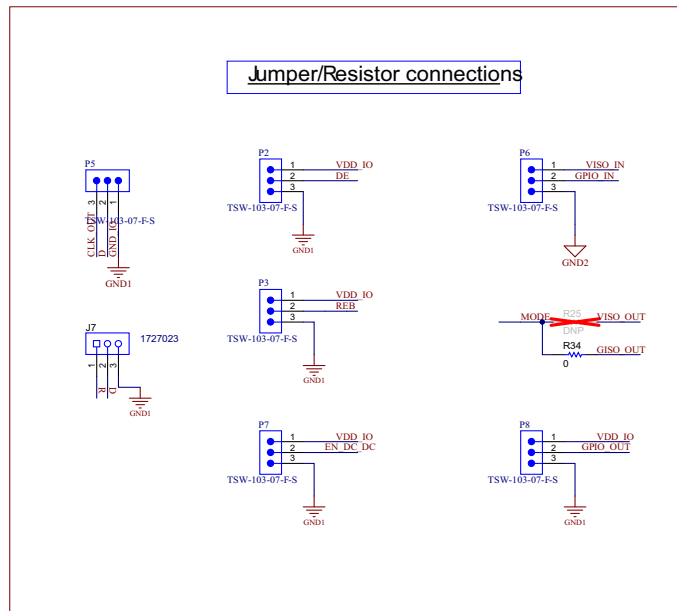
Jumper/Resistor connections

P5
3 2 1
TSW-103-07-F-S
CLK_OUT
D
GND_IO
GND1

J7
1727023
1 2 3
R
D
GND1

P2
1 VDD_IO
2 DE
3
TSW-103-07-F-S
GND1

P3
1 VDD_IO
2 REB
3
TSW-103-07-F-S
GND1

P7
1 VDD_IO
2 EN_DC_DC
3
TSW-103-07-F-S
GND1

P6
1 VISO_IN
2 GPIO_IN
3
TSW-103-07-F-S
GND2

MODE
R25
DNP
VISO_OUT
R34
0
GISO_OUT

P8
1 VDD_IO
2 GPIO_OUT
3
TSW-103-07-F-S
GND1